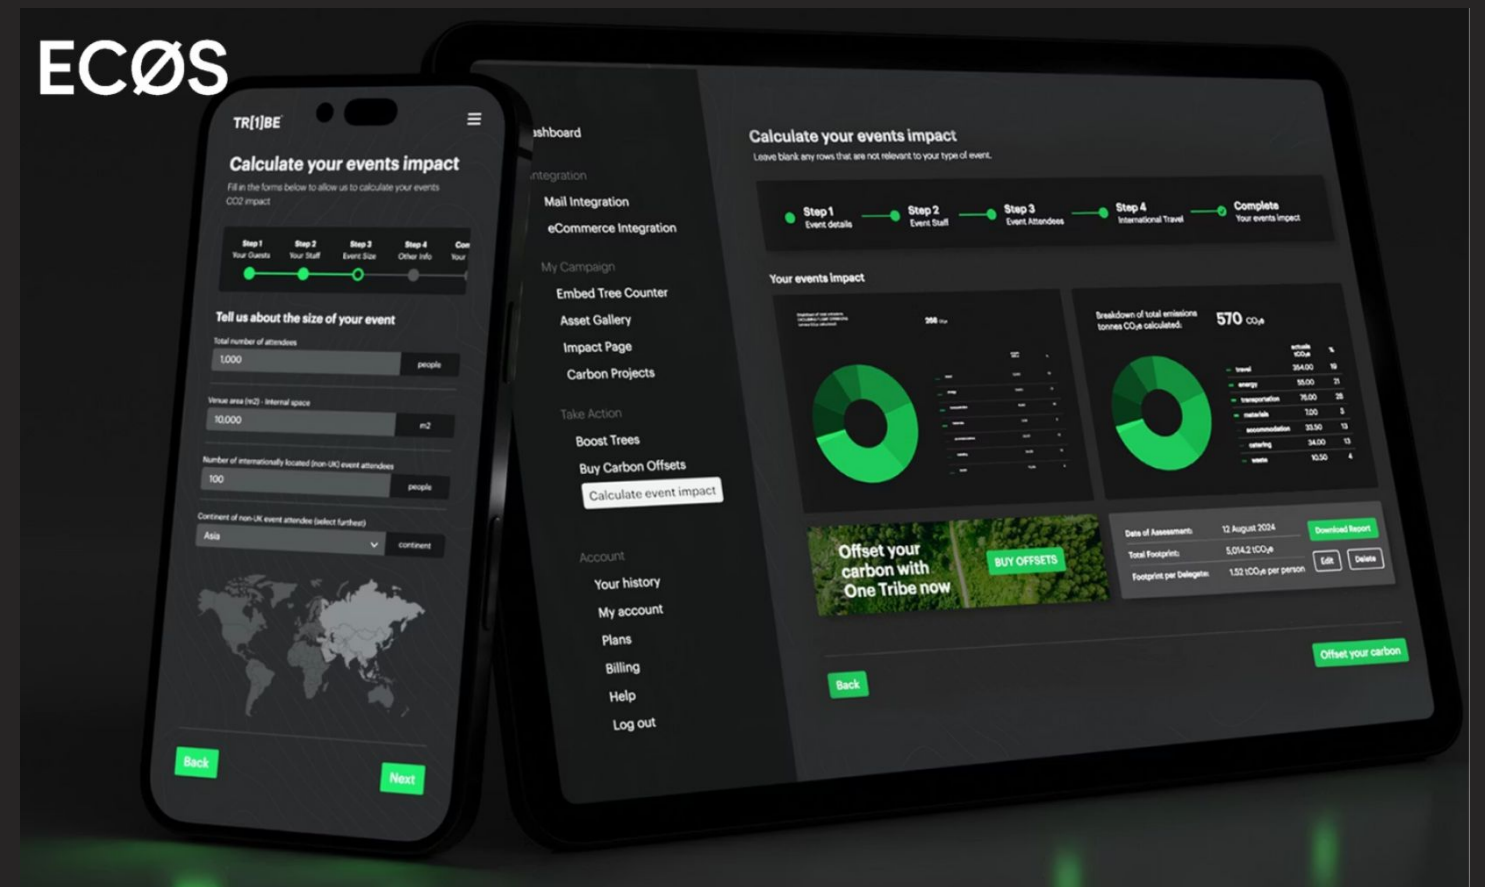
ECØS

TR[1]BE

Calculate your events impact

Fill in the forms below to allow us to calculate your events CO2 impact

Step 1 Your Guests
Step 2 Your Staff
Step 3 Event Size
Step 4 Other Info
Com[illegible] Your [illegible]

Tell us about the size of your event

Total number of attendees
1,000 people

Venue area (m2) - Internal space
10,000 m2

Number of internationally located (non-UK) event attendees
100 people

Continent of non-UK event attendee (select furthest)
Asia continent

Back
Next

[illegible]shboard

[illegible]ntegration
Mail Integration
eCommerce Integration

My Campaign
Embed Tree Counter
Asset Gallery
Impact Page
Carbon Projects

Take Action
Boost Trees
Buy Carbon Offsets
Calculate event impact

Account
Your history
My account
Plans
Billing
Help
Log out

Calculate your events impact
Leave blank any rows that are not relevant to your type of event.

Step 1 Event details
Step 2 Event Staff
Step 3 Event Attendees
Step 4 International Travel
Complete Your events impact

Your events impact

Breakdown of total emissions tonnes $CO_2e$ calculated:
570 $CO_2e$

| | actuals $tCO_2e$ | % |
|---|---|---|
| travel | 354.00 | 19 |
| energy | 55.00 | 21 |
| transportation | 76.00 | 28 |
| materials | 7.00 | 5 |
| accommodation | 33.50 | 13 |
| catering | 34.00 | 13 |
| waste | 10.50 | 4 |

Offset your carbon with One Tribe now
BUY OFFSETS

Date of Assessment: 12 August 2024
Total Footprint: 5,014.2 $tCO_2e$
Footprint per Delegate: 1.52 $tCO_2e$ per person
Download Report
Edit
Delete

Back
Offset your carbon